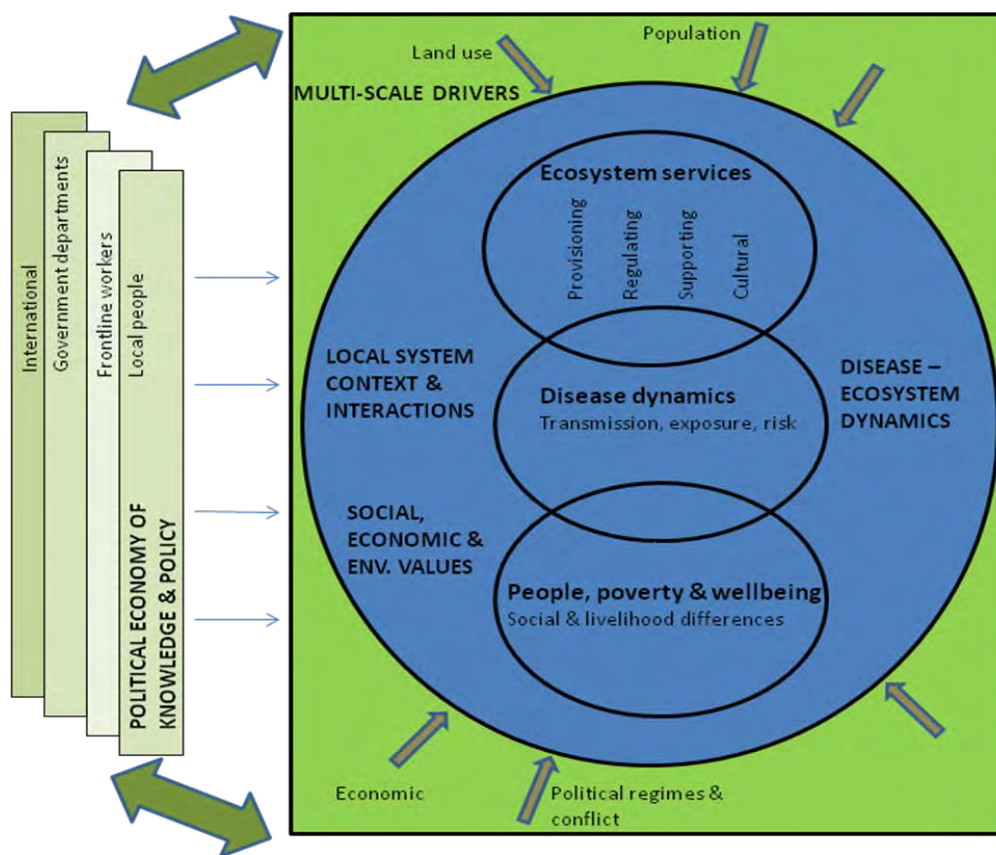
International

Government departments

Frontline workers

Local people

POLITICAL ECONOMY OF KNOWLEDGE & POLICY

Land use

Population

MULTI-SCALE DRIVERS

Ecosystem services

Provisioning

Regulating

Supporting

Cultural

LOCAL SYSTEM CONTEXT & INTERACTIONS

Disease dynamics
Transmission, exposure, risk

DISEASE – ECOSYSTEM DYNAMICS

SOCIAL, ECONOMIC & ENV. VALUES

People, poverty & wellbeing
Social & livelihood differences

Economic

Political regimes & conflict